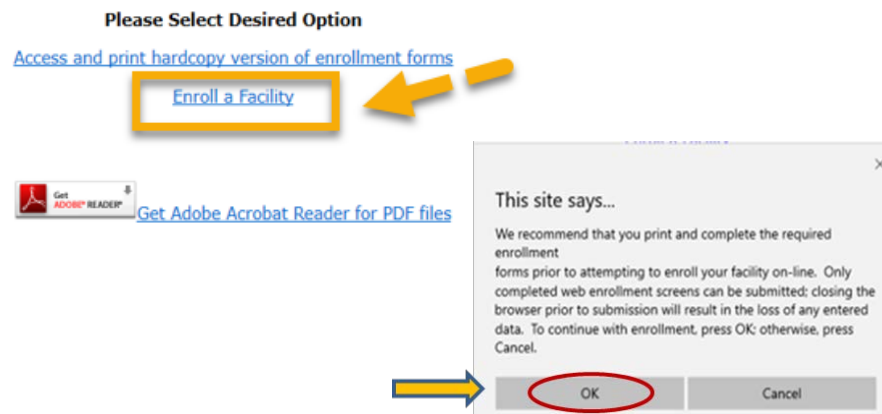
Please Select Desired Option

Access and print hardcopy version of enrollment forms

Enroll a Facility

Get ADOBE® READER® Get Adobe Acrobat Reader for PDF files

×

This site says...

We recommend that you print and complete the required enrollment forms prior to attempting to enroll your facility on-line. Only completed web enrollment screens can be submitted; closing the browser prior to submission will result in the loss of any entered data. To continue with enrollment, press OK; otherwise, press Cancel.

OK

Cancel